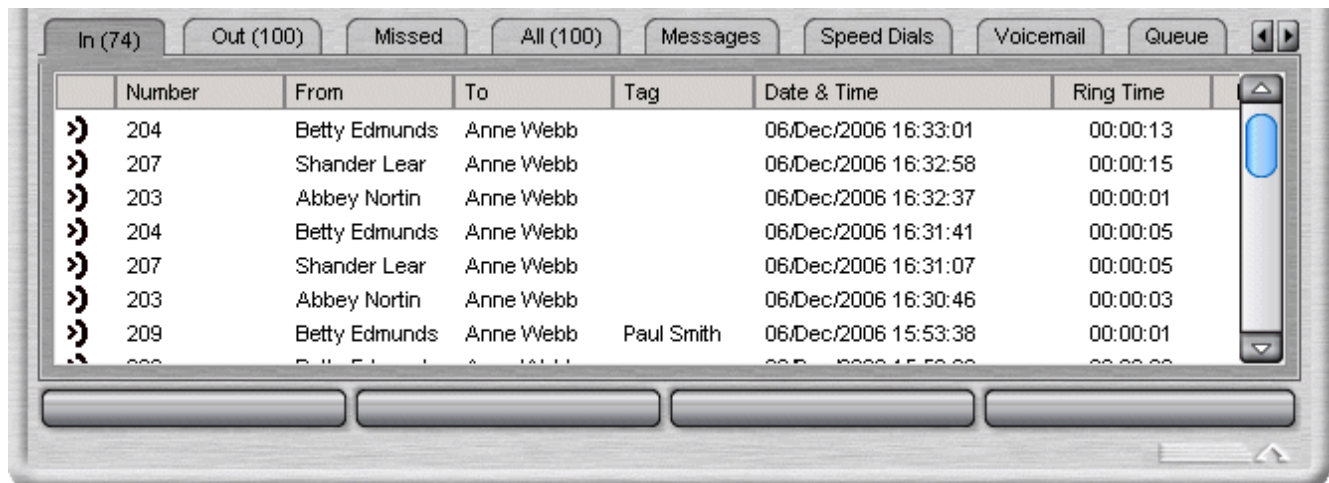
In (74) | Out (100) | Missed | All (100) | Messages | Speed Dials | Voicemail | Queue

| | Number | From | To | Tag | Date & Time | Ring Time |
|---|---|---|---|---|---|---|
| | 204 | Betty Edmunds | Anne Webb | | 06/Dec/2006 16:33:01 | 00:00:13 |
| | 207 | Shander Lear | Anne Webb | | 06/Dec/2006 16:32:58 | 00:00:15 |
| | 203 | Abbey Nortin | Anne Webb | | 06/Dec/2006 16:32:37 | 00:00:01 |
| | 204 | Betty Edmunds | Anne Webb | | 06/Dec/2006 16:31:41 | 00:00:05 |
| | 207 | Shander Lear | Anne Webb | | 06/Dec/2006 16:31:07 | 00:00:05 |
| | 203 | Abbey Nortin | Anne Webb | | 06/Dec/2006 16:30:46 | 00:00:03 |
| | 209 | Betty Edmunds | Anne Webb | Paul Smith | 06/Dec/2006 15:53:38 | 00:00:01 |
| | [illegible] | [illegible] | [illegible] | | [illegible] | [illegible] |